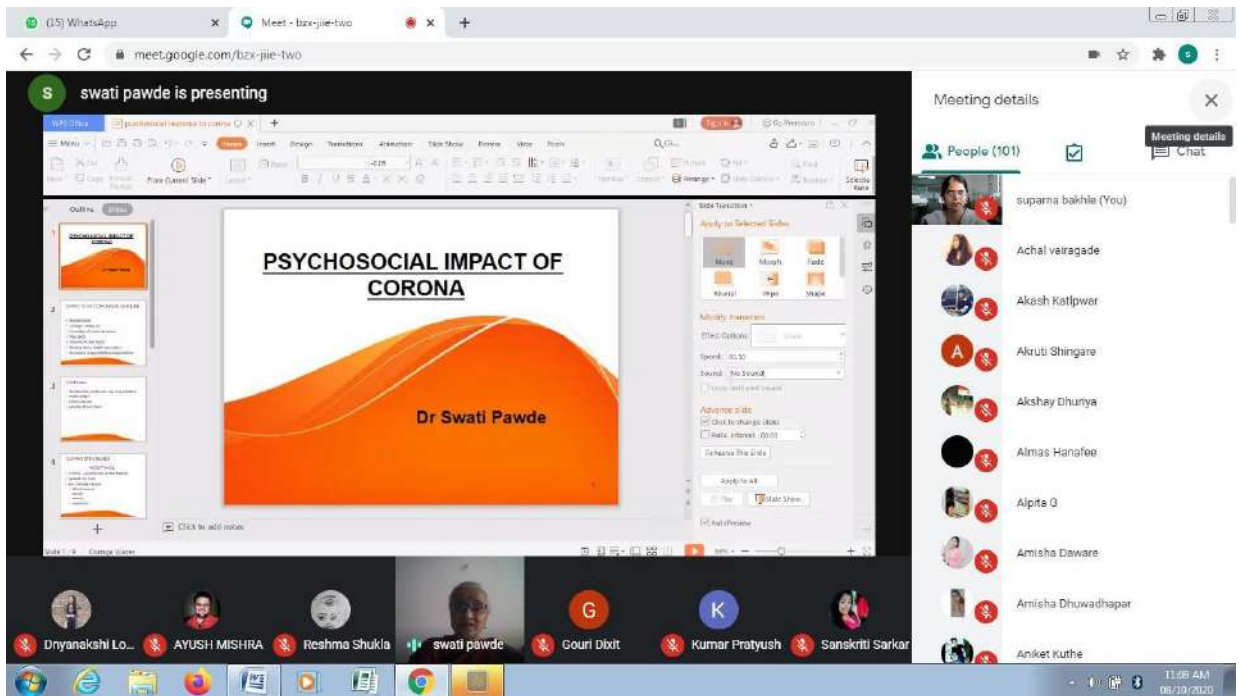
(15) WhatsApp
Meet - bzx-jiie-two
meet.google.com/bzx-jiie-two

swati pawde is presenting

WPS Office
psychosocial response to corona
Menu
Home
Insert
Design
Transitions
Animation
Slide Show
Review
View
From Current Slide
Outline
Slides

PSYCHOSOCIAL IMPACT OF CORONA

Dr Swati Pawde

Slide Transition
Apply to Selected Slides
None
Morph
Fade
Reveal
Wipe
Shape
Modify transition
Effect Options:
Speed:
Sound: [No Sound]
Advance slide
On mouse click
Auto, interval
Rehearse This Slide
Apply to All
Play
Slide Show
AutoPreview
Click to add notes
Slide 1 / 9

Meeting details
People (101)
Chat
Meeting details
suparna bakhle (You)
Achal vairagade
Akash Katlpwar
Akruti Shingare
Akshay Dhuriya
Almas Hanafee
Alpita G
Amisha Daware
Amisha Dhuwadhapar
Aniket Kuthe

Dnyanakshi Lo...
AYUSH MISHRA
Reshma Shukla
swati pawde
Gouri Dixit
Kumar Pratyush
Sanskriti Sarkar

11:08 AM
08/10/2020